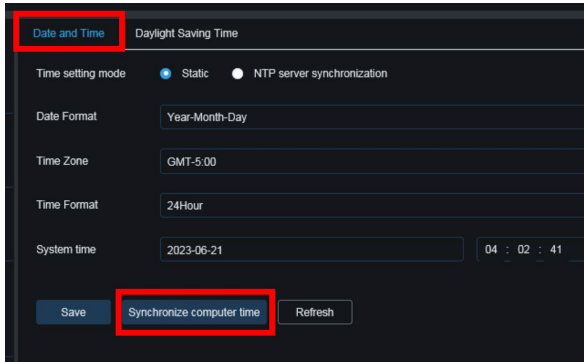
Date and Time
Daylight Saving Time

Time setting mode
Static
NTP server synchronization

Date Format
Year-Month-Day

Time Zone
GMT-5:00

Time Format
24Hour

System time
2023-06-21
04 : 02 : 41

Save
Synchronize computer time
Refresh